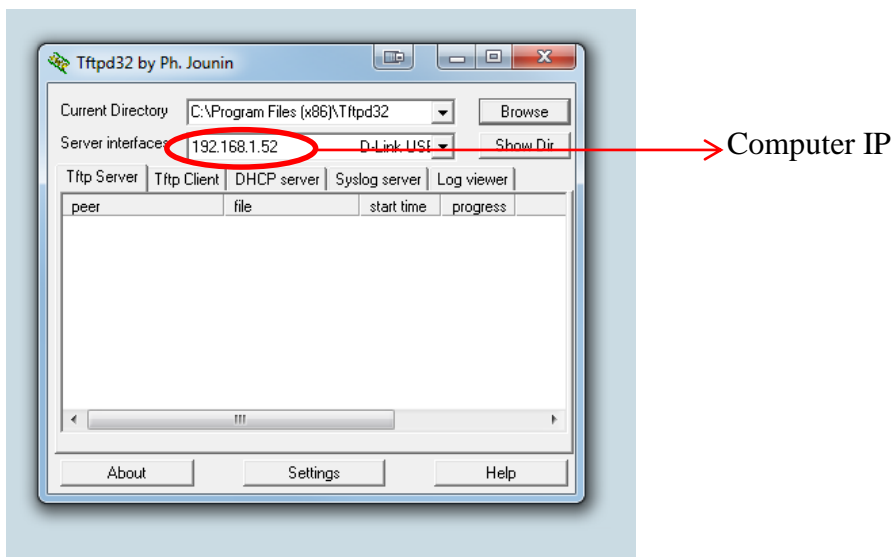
Tftpd32 by Ph. Jounin

Current Directory C:\Program Files (x86)\Tftpd32 Browse

Server interfaces 192.168.1.52 D-Link USB Show Dir

Computer IP

Tftp Server | Tftp Client | DHCP server | Syslog server | Log viewer

| peer | file | start time | progress |
|---|---|---|---|

III

About Settings Help